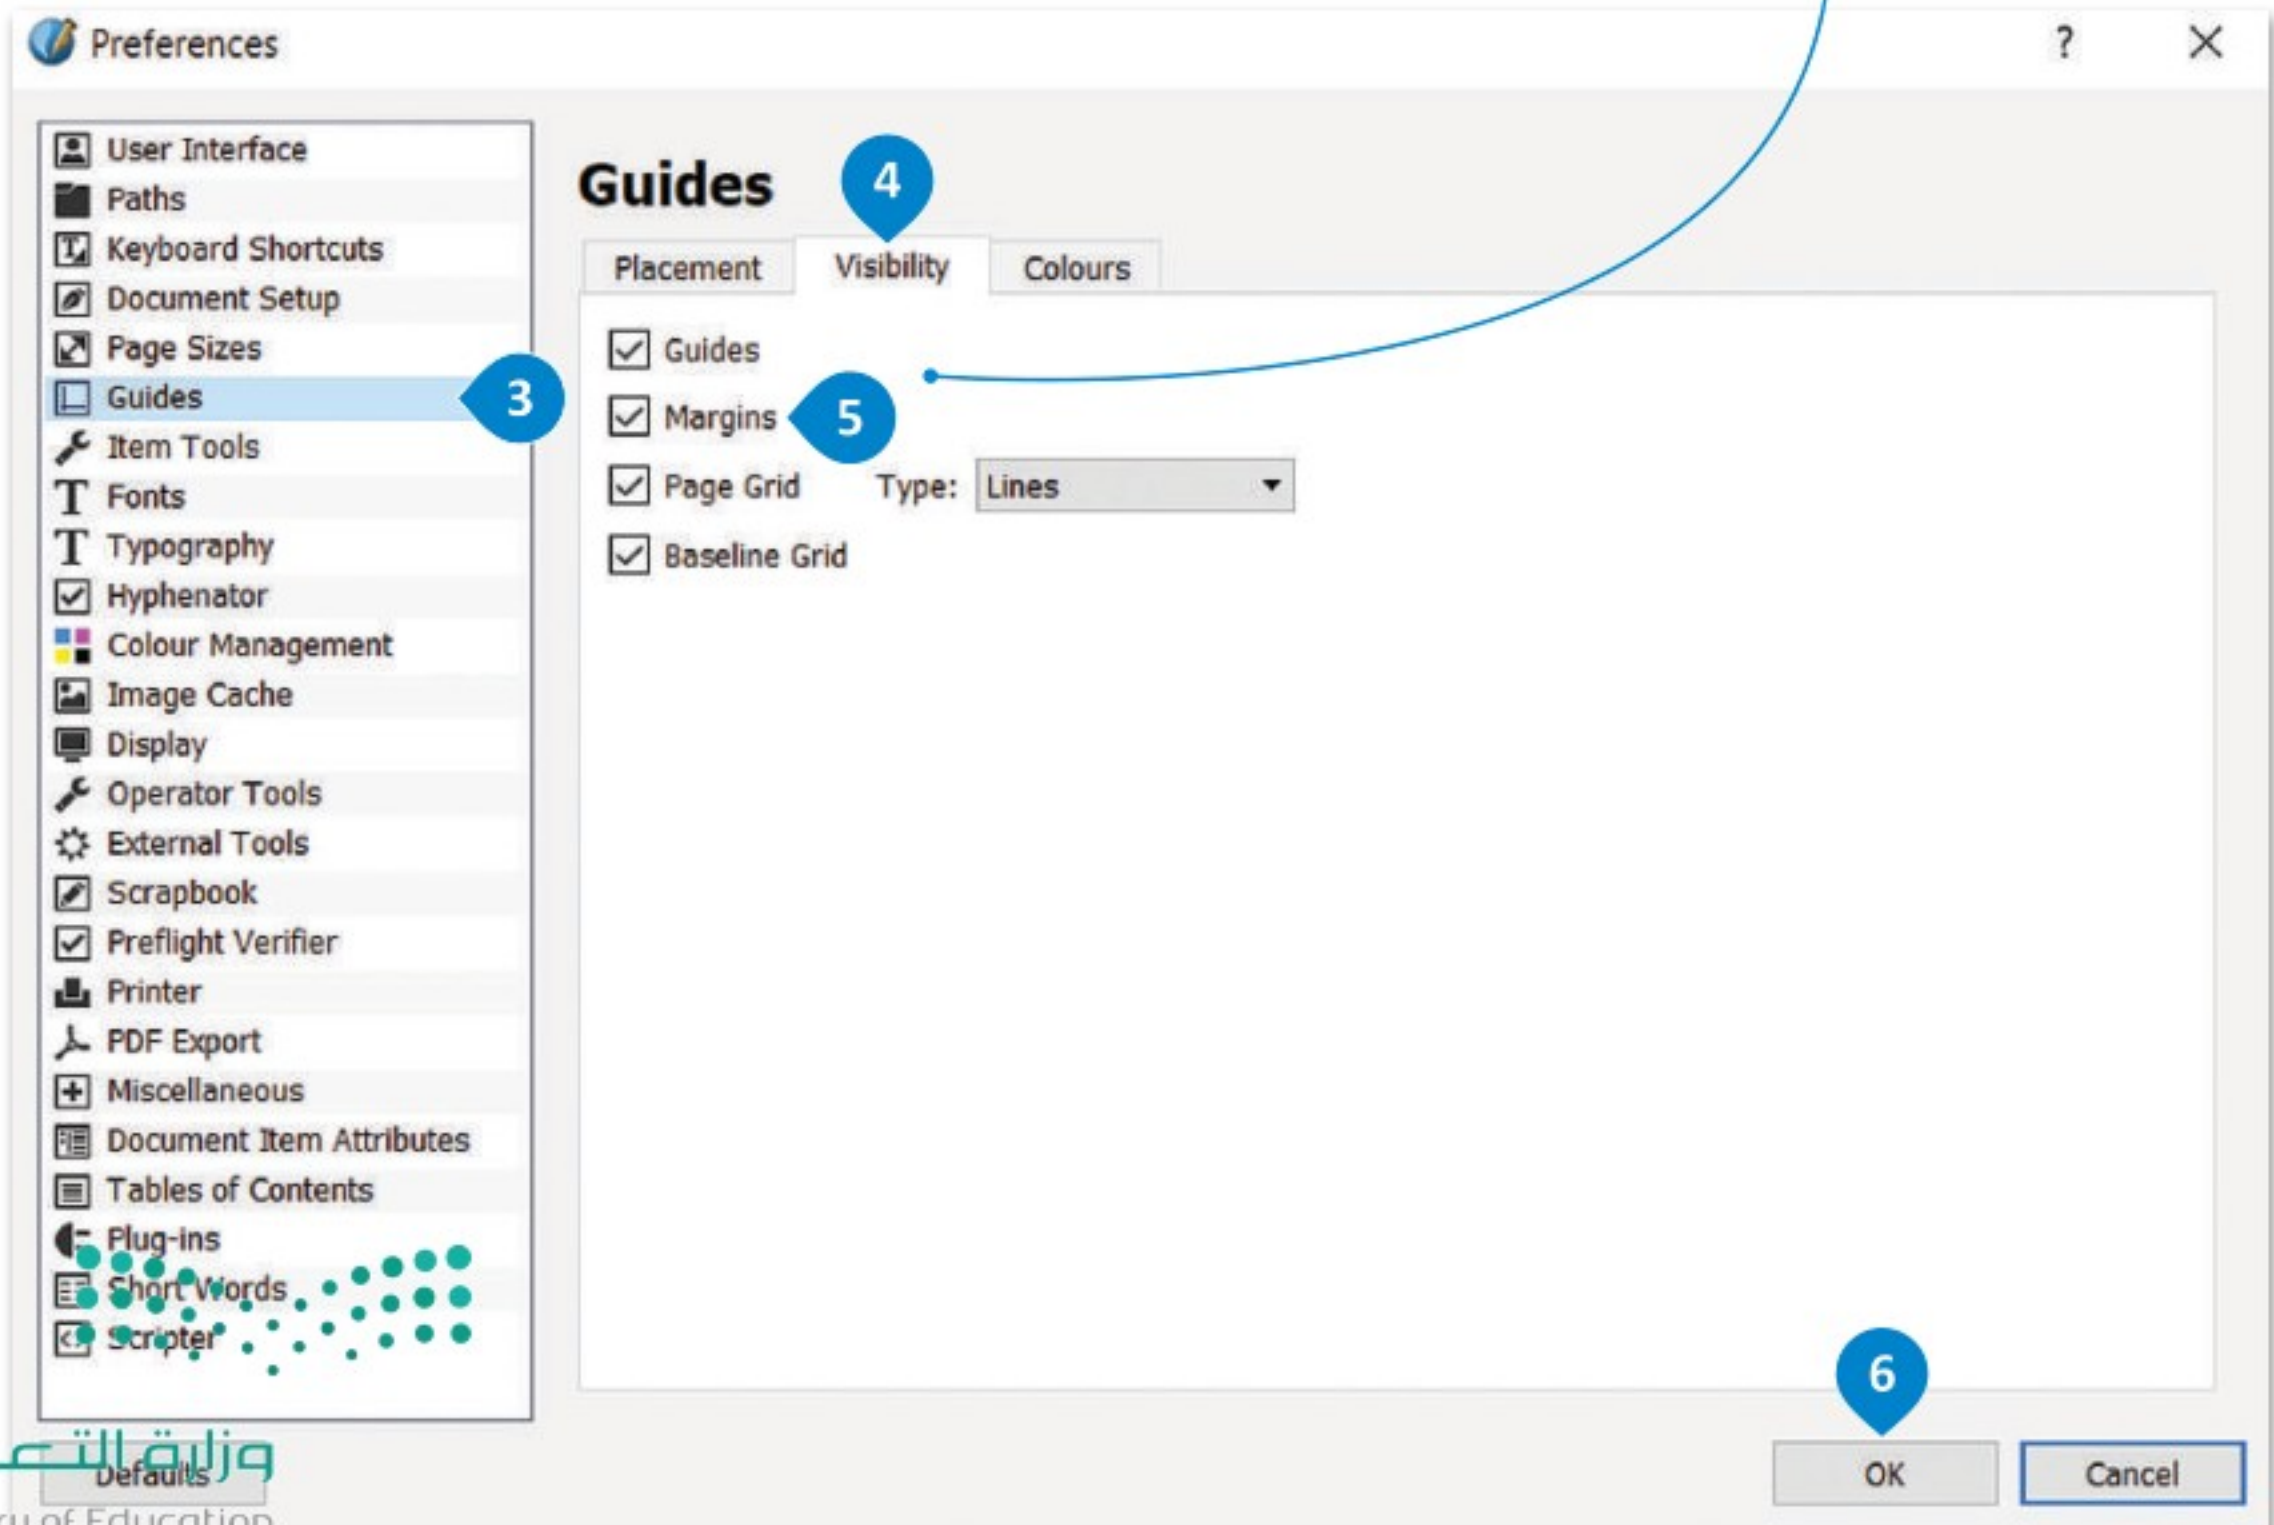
Preferences ? ✕

User Interface
Paths
Keyboard Shortcuts
Document Setup
Page Sizes
Guides
Item Tools
Fonts
Typography
Hyphenator
Colour Management
Image Cache
Display
Operator Tools
External Tools
Scrapbook
Preflight Verifier
Printer
PDF Export
Miscellaneous
Document Item Attributes
Tables of Contents
Plug-ins
Short Words
Scripter

3

Guides

4

Placement | Visibility | Colours

Guides
Margins
5
Page Grid Type: Lines
Baseline Grid

6

Defaults

OK Cancel

وزارة التعـ
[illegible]ry of Education